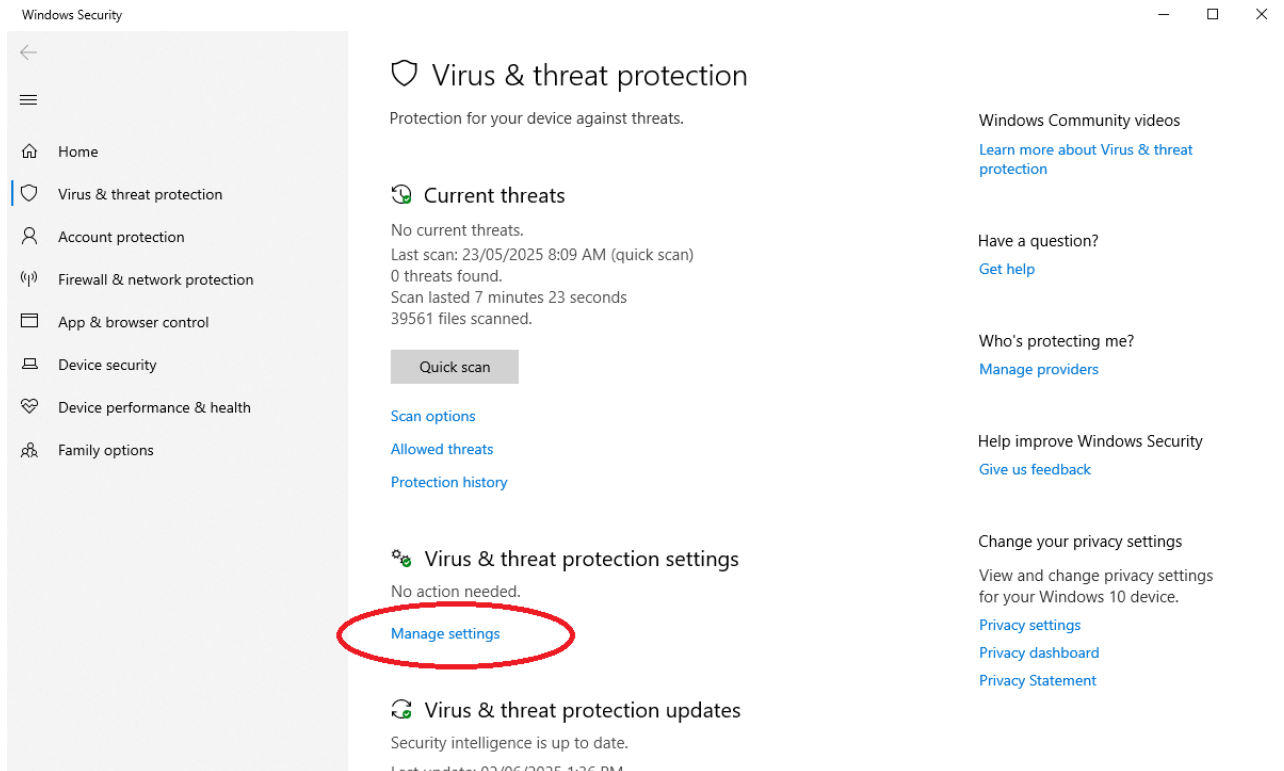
Windows Security

Home
Virus & threat protection
Account protection
Firewall & network protection
App & browser control
Device security
Device performance & health
Family options

Virus & threat protection

Protection for your device against threats.

Current threats

No current threats.
Last scan: 23/05/2025 8:09 AM (quick scan)
0 threats found.
Scan lasted 7 minutes 23 seconds
39561 files scanned.

Quick scan

Scan options
Allowed threats
Protection history

Virus & threat protection settings

No action needed.

Manage settings

Virus & threat protection updates

Security intelligence is up to date.

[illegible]

Windows Community videos
Learn more about Virus & threat protection

Have a question?
Get help

Who's protecting me?
Manage providers

Help improve Windows Security
Give us feedback

Change your privacy settings
View and change privacy settings for your Windows 10 device.
Privacy settings
Privacy dashboard
Privacy Statement